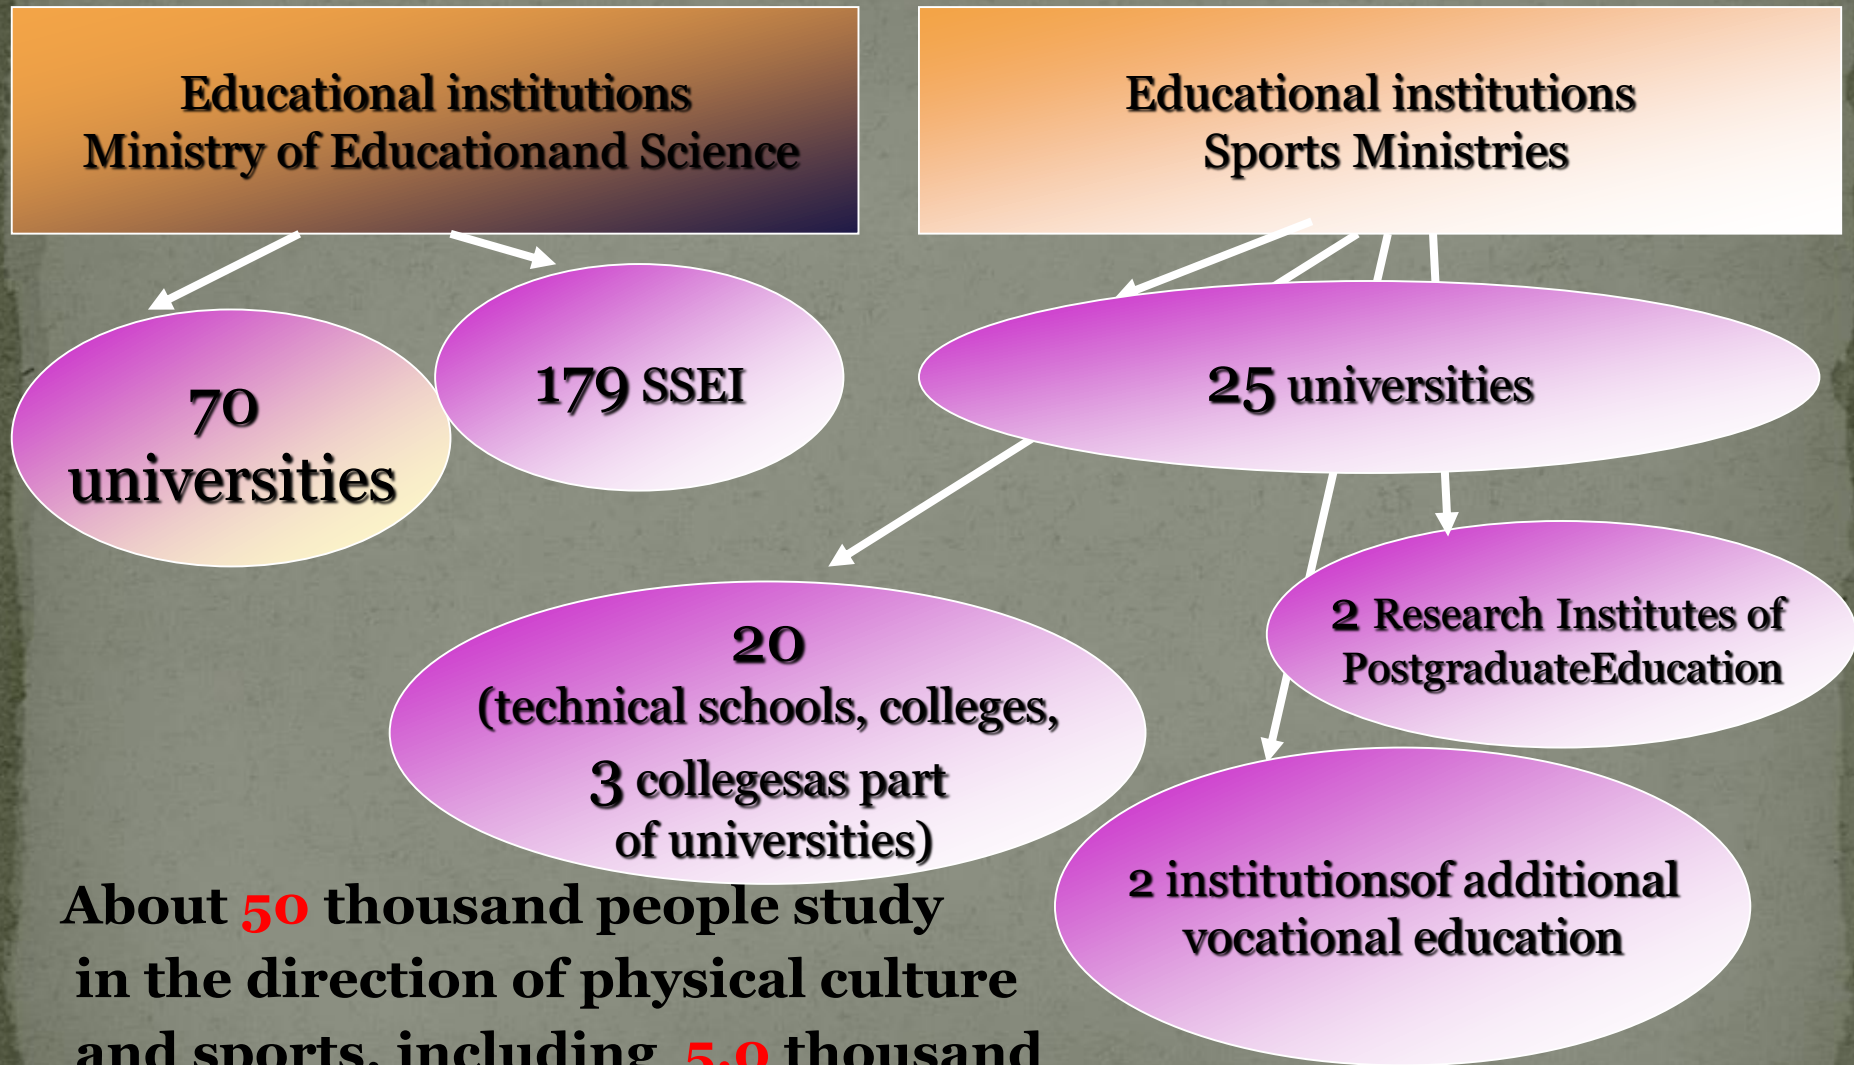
Educational institutions
Ministry of Educationand Science

Educational institutions
Sports Ministries

70
universities

179 SSEI

25 universities

20
(technical schools, colleges,
3 collegesas part
of universities)

2 Research Institutes of
PostgraduateEducation

2 institutionsof additional
vocational education

About 50 thousand people study in the direction of physical culture and sports, including 5.0 thousand